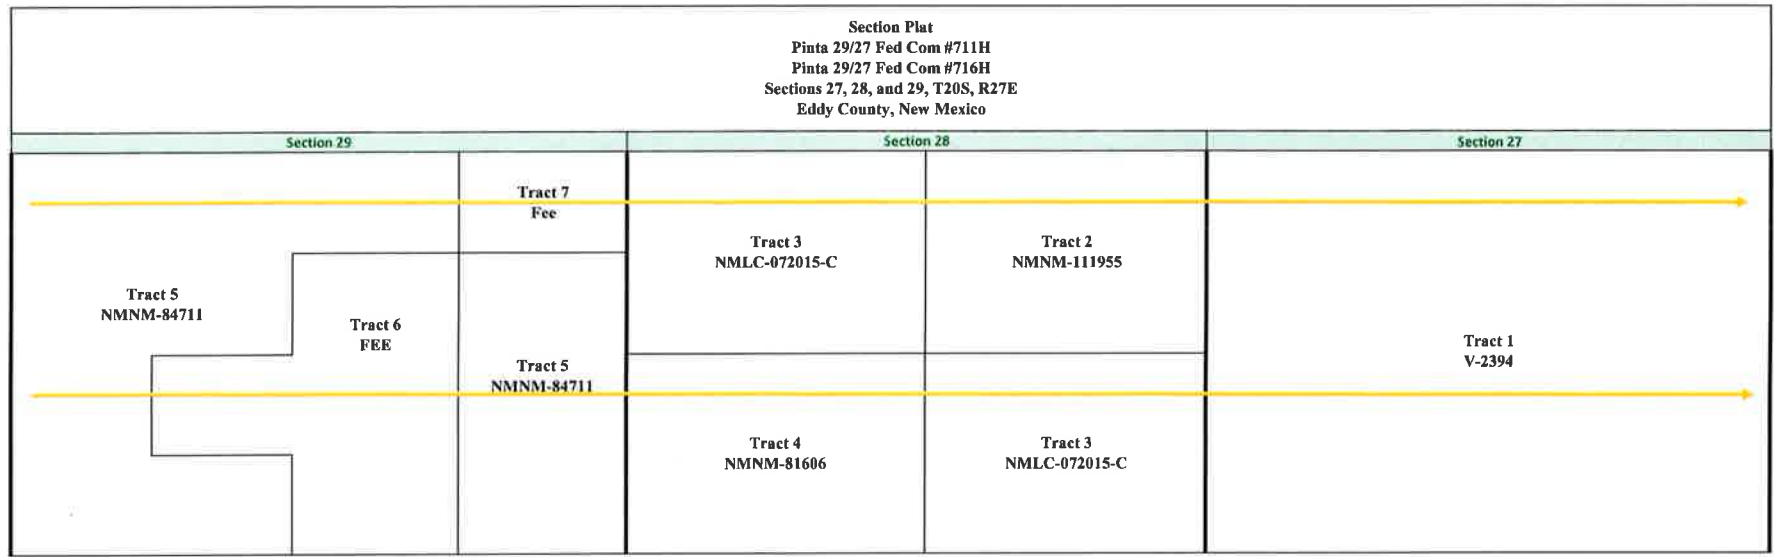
Section Plat
Pinta 29/27 Fed Com #711H
Pinta 29/27 Fed Com #716H
Sections 27, 28, and 29, T20S, R27E
Eddy County, New Mexico

Section 29

Section 28

Section 27

Tract 7
Fee

Tract 3
NMLC-072015-C

Tract 2
NMNM-111955

Tract 5
NMNM-84711

Tract 6
FEE

Tract 5
NMNM-84711

Tract 1
V-2394

Tract 4
NMNM-81606

Tract 3
NMLC-072015-C